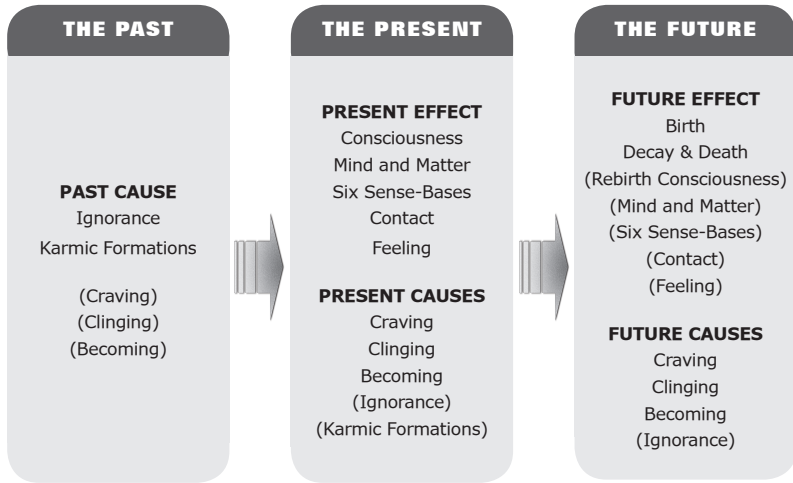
THE PAST

PAST CAUSE
Ignorance
Karmic Formations

(Craving)
(Clinging)
(Becoming)

THE PRESENT

PRESENT EFFECT
Consciousness
Mind and Matter
Six Sense-Bases
Contact
Feeling

PRESENT CAUSES
Craving
Clinging
Becoming
(Ignorance)
(Karmic Formations)

THE FUTURE

FUTURE EFFECT
Birth
Decay & Death
(Rebirth Consciousness)
(Mind and Matter)
(Six Sense-Bases)
(Contact)
(Feeling)

FUTURE CAUSES
Craving
Clinging
Becoming
(Ignorance)